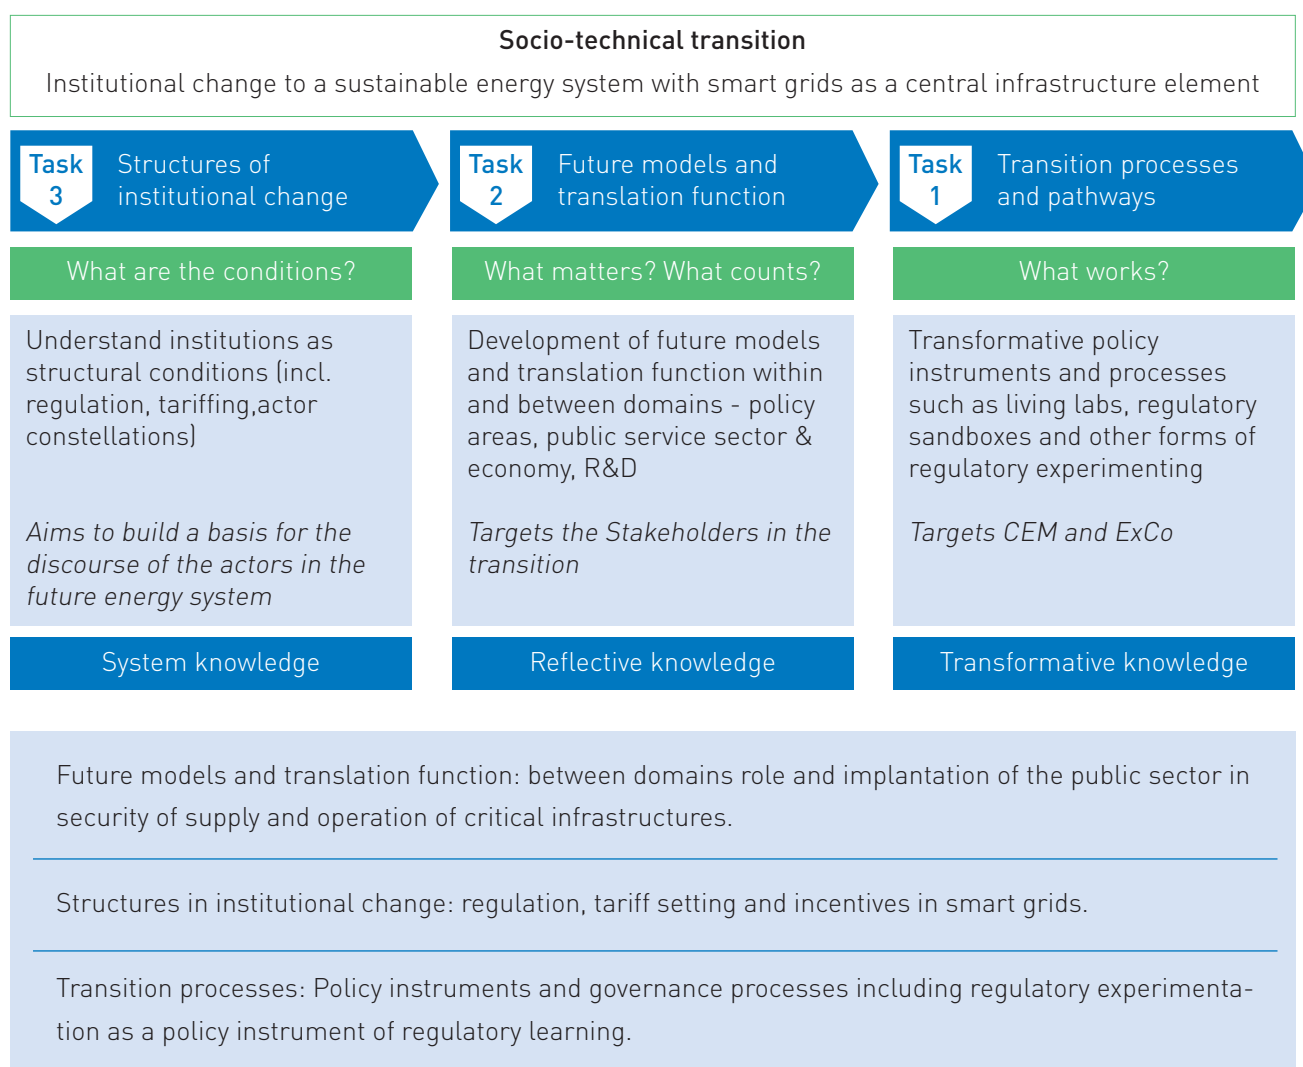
Socio-technical transition

Institutional change to a sustainable energy system with smart grids as a central infrastructure element

Task 3

Structures of institutional change

What are the conditions?

Understand institutions as structural conditions (incl. regulation, tariffing,actor constellations)

*Aims to build a basis for the discourse of the actors in the future energy system*

System knowledge

Task 2

Future models and translation function

What matters? What counts?

Development of future models and translation function within and between domains - policy areas, public service sector & economy, R&D

*Targets the Stakeholders in the transition*

Reflective knowledge

Task 1

Transition processes and pathways

What works?

Transformative policy instruments and processes such as living labs, regulatory sandboxes and other forms of regulatory experimenting

*Targets CEM and ExCo*

Transformative knowledge

Future models and translation function: between domains role and implantation of the public sector in security of supply and operation of critical infrastructures.

Structures in institutional change: regulation, tariff setting and incentives in smart grids.

Transition processes: Policy instruments and governance processes including regulatory experimentation as a policy instrument of regulatory learning.